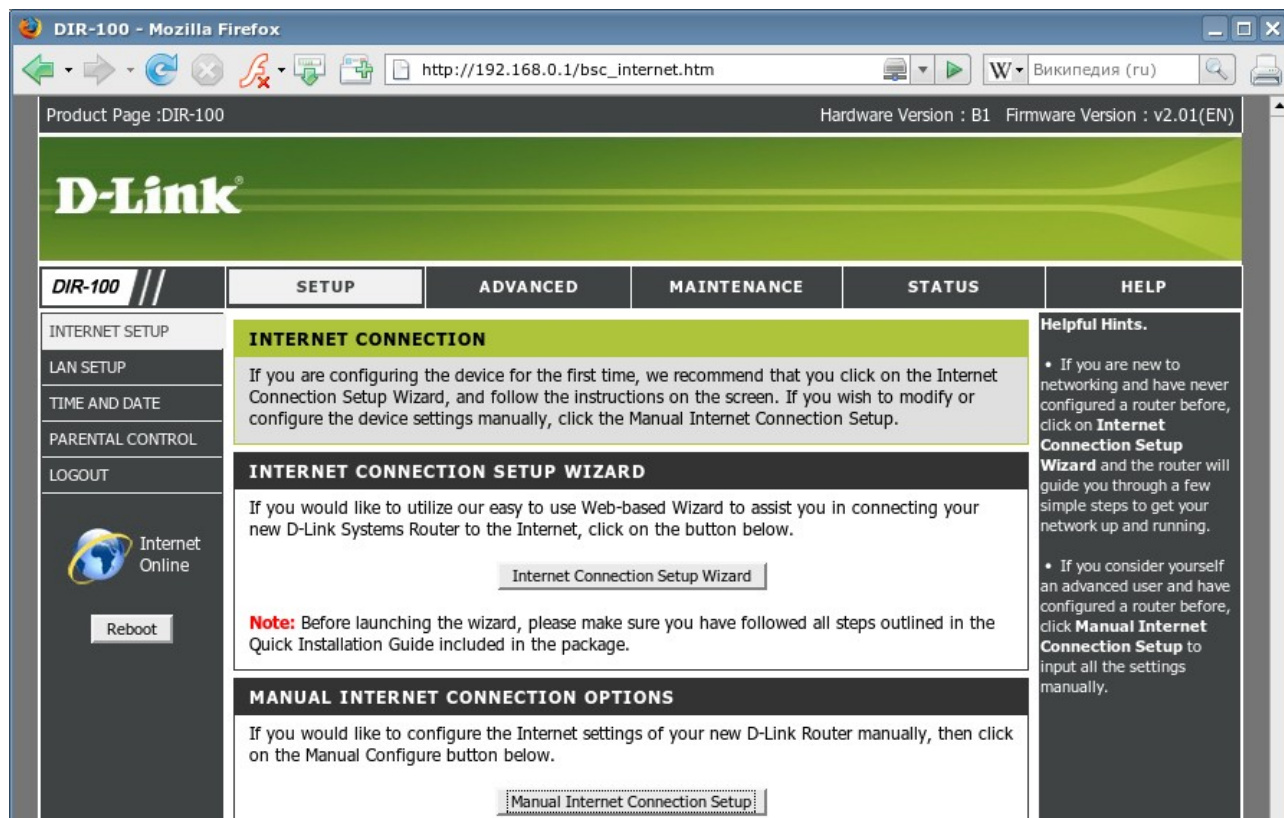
DIR-100 - Mozilla Firefox

http://192.168.0.1/bsc_internet.htm

Википедия (ru)

Product Page :DIR-100

Hardware Version : B1 Firmware Version : v2.01(EN)

D-Link

DIR-100

SETUP | ADVANCED | MAINTENANCE | STATUS | HELP

INTERNET SETUP
LAN SETUP
TIME AND DATE
PARENTAL CONTROL
LOGOUT

Internet Online

Reboot

INTERNET CONNECTION

If you are configuring the device for the first time, we recommend that you click on the Internet Connection Setup Wizard, and follow the instructions on the screen. If you wish to modify or configure the device settings manually, click the Manual Internet Connection Setup.

INTERNET CONNECTION SETUP WIZARD

If you would like to utilize our easy to use Web-based Wizard to assist you in connecting your new D-Link Systems Router to the Internet, click on the button below.

Internet Connection Setup Wizard

Note: Before launching the wizard, please make sure you have followed all steps outlined in the Quick Installation Guide included in the package.

MANUAL INTERNET CONNECTION OPTIONS

If you would like to configure the Internet settings of your new D-Link Router manually, then click on the Manual Configure button below.

Manual Internet Connection Setup

Helpful Hints.

• If you are new to networking and have never configured a router before, click on Internet Connection Setup Wizard and the router will guide you through a few simple steps to get your network up and running.

• If you consider yourself an advanced user and have configured a router before, click Manual Internet Connection Setup to input all the settings manually.